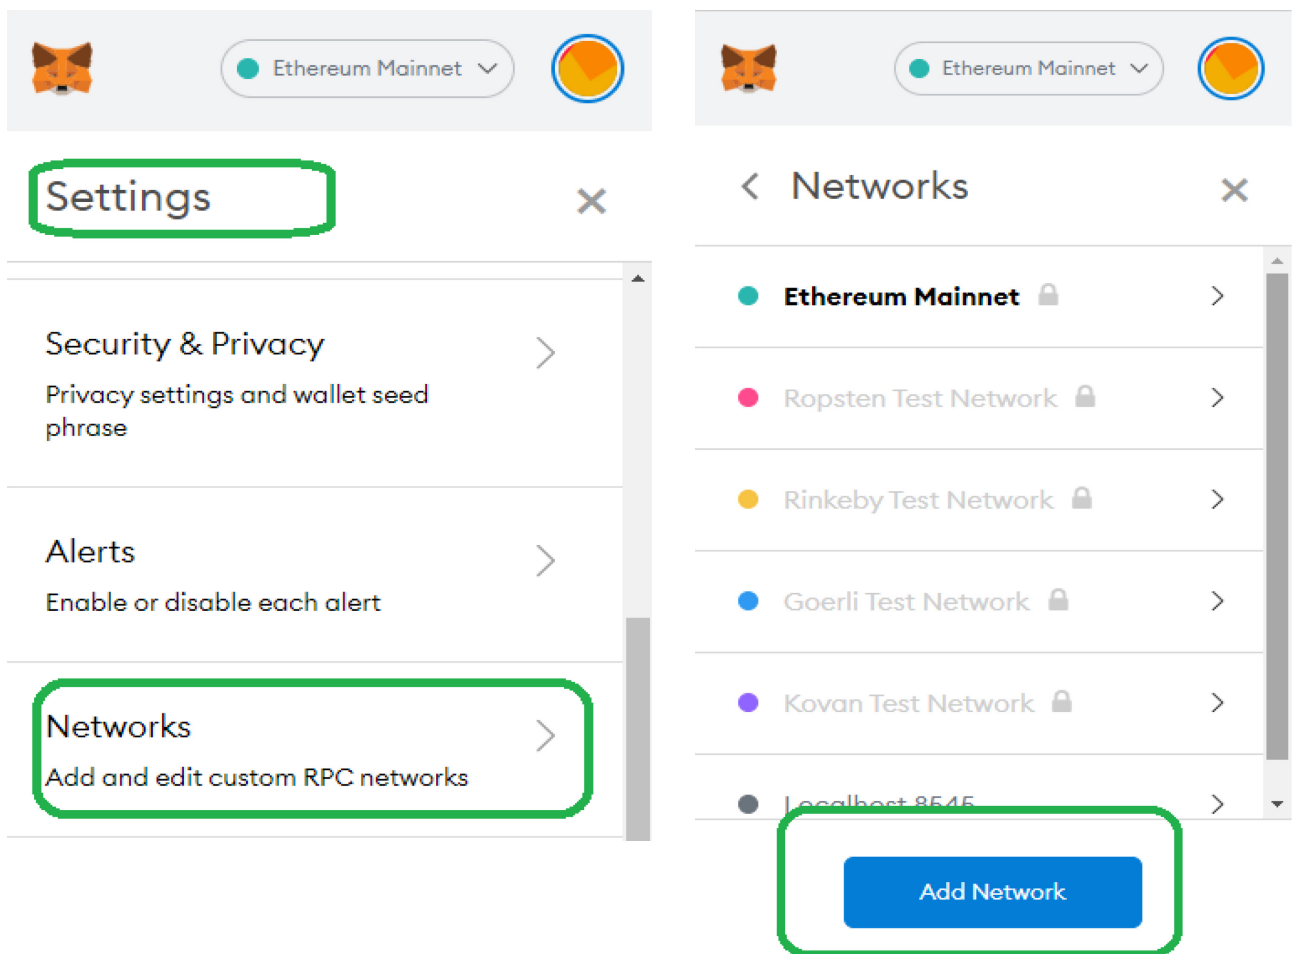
Ethereum Mainnet

Settings

Security & Privacy

Privacy settings and wallet seed phrase

Alerts

Enable or disable each alert

Networks

Add and edit custom RPC networks

Ethereum Mainnet

Networks

Ethereum Mainnet

Ropsten Test Network

Rinkeby Test Network

Goerli Test Network

Kovan Test Network

Localhost 8545

Add Network